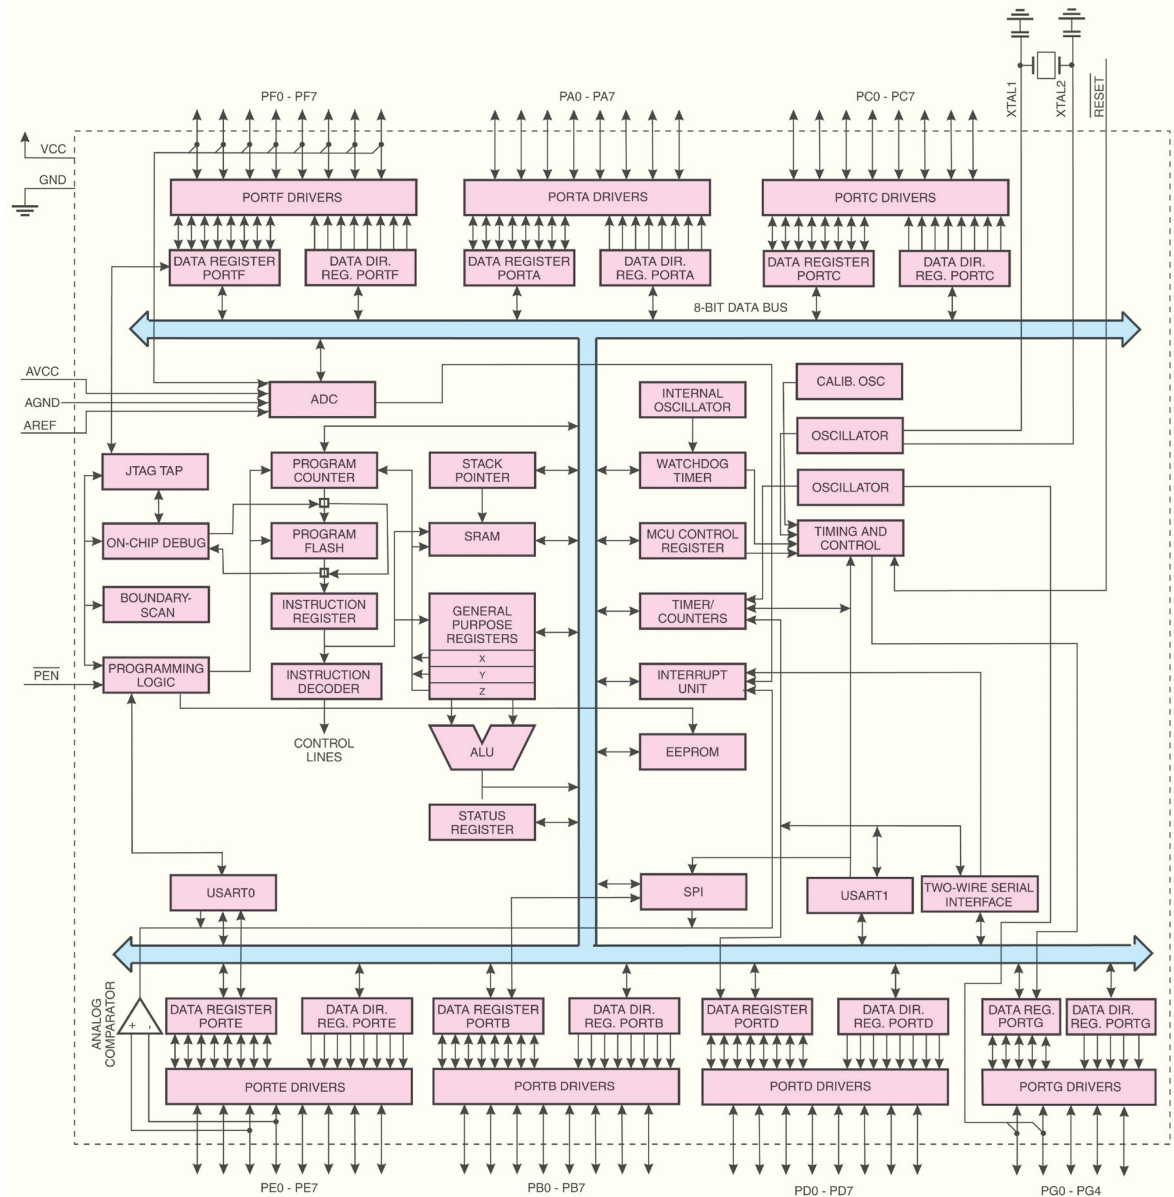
XTAL1
XTAL2
$\overline{RESET}$

PF0 - PF7
PA0 - PA7
PC0 - PC7

VCC
GND

PORTF DRIVERS
PORTA DRIVERS
PORTC DRIVERS

DATA REGISTER PORTF
DATA DIR. REG. PORTF
DATA REGISTER PORTA
DATA DIR. REG. PORTA
DATA REGISTER PORTC
DATA DIR. REG. PORTC

8-BIT DATA BUS

AVCC
AGND
AREF

ADC

CALIB. OSC
INTERNAL OSCILLATOR
OSCILLATOR
OSCILLATOR

JTAG TAP
PROGRAM COUNTER
STACK POINTER
WATCHDOG TIMER

ON-CHIP DEBUG
PROGRAM FLASH
SRAM
MCU CONTROL REGISTER
TIMING AND CONTROL

BOUNDARY-SCAN
INSTRUCTION REGISTER
GENERAL PURPOSE REGISTERS
X
Y
Z
TIMER/ COUNTERS

$\overline{PEN}$
PROGRAMMING LOGIC
INSTRUCTION DECODER
INTERRUPT UNIT

CONTROL LINES
ALU
EEPROM

STATUS REGISTER

USART0
SPI
USART1
TWO-WIRE SERIAL INTERFACE

ANALOG COMPARATOR
+
-

DATA REGISTER PORTE
DATA DIR. REG. PORTE
DATA REGISTER PORTB
DATA DIR. REG. PORTB
DATA REGISTER PORTD
DATA DIR. REG. PORTD
DATA REG. PORTG
DATA DIR. REG. PORTG

PORTE DRIVERS
PORTB DRIVERS
PORTD DRIVERS
PORTG DRIVERS

PE0 - PE7
PB0 - PB7
PD0 - PD7
PG0 - PG4